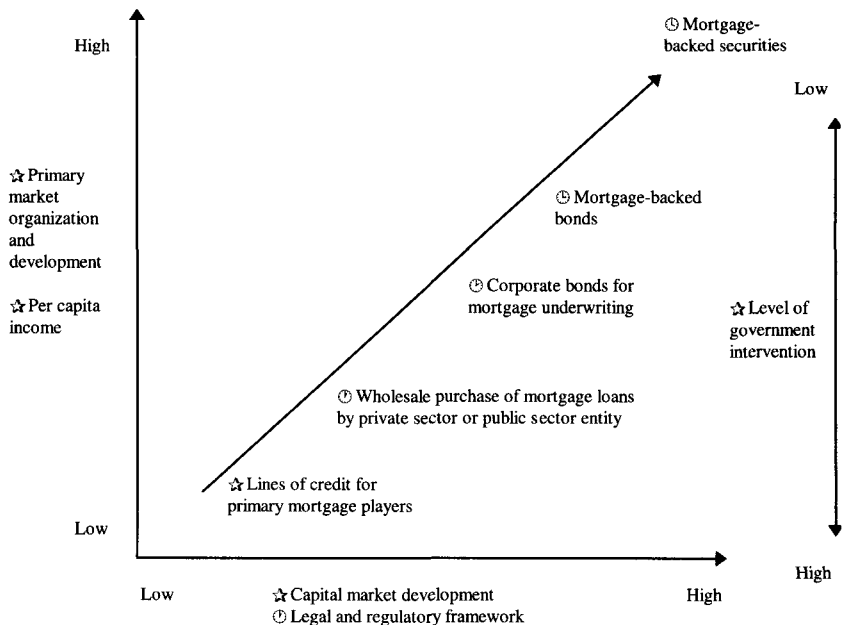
High

☆ Primary market organization and development

☆ Per capita income

Low

Low

☆ Capital market development
⏱ Legal and regulatory framework

High

⏱ Mortgage-backed securities

Low

⏱ Mortgage-backed bonds

⏱ Corporate bonds for mortgage underwriting

☆ Level of government intervention

⏱ Wholesale purchase of mortgage loans by private sector or public sector entity

☆ Lines of credit for primary mortgage players

High